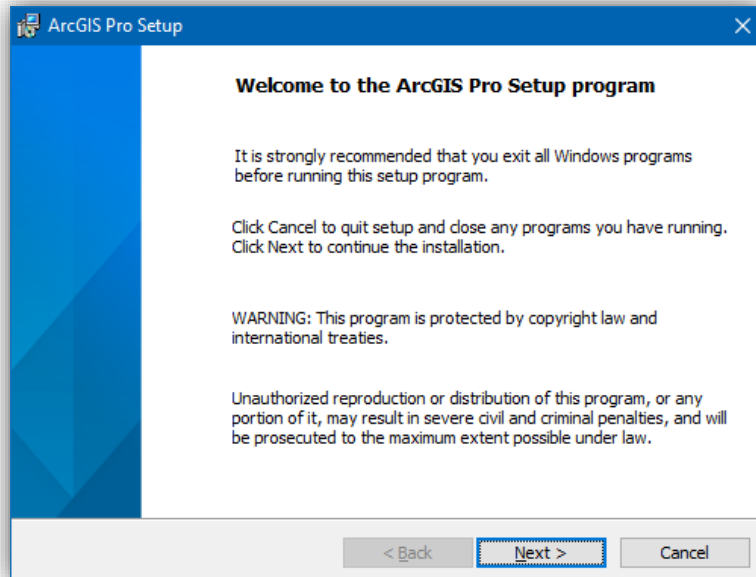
ArcGIS Pro Setup

Welcome to the ArcGIS Pro Setup program

It is strongly recommended that you exit all Windows programs before running this setup program.

Click Cancel to quit setup and close any programs you have running. Click Next to continue the installation.

WARNING: This program is protected by copyright law and international treaties.

Unauthorized reproduction or distribution of this program, or any portion of it, may result in severe civil and criminal penalties, and will be prosecuted to the maximum extent possible under law.

< Back

Next >

Cancel